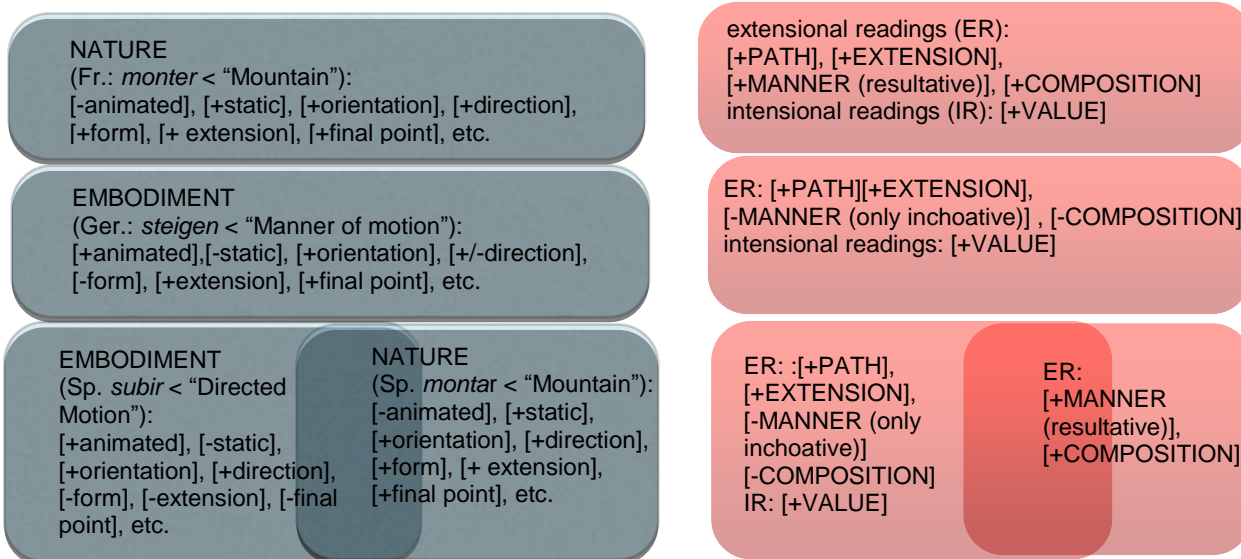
NATURE
(Fr.: *monter* < “Mountain”):
[-animated], [+static], [+orientation], [+direction], [+form], [+ extension], [+final point], etc.

extensional readings (ER):
[+PATH], [+EXTENSION],
[+MANNER (resultative)], [+COMPOSITION]
intensional readings (IR): [+VALUE]

EMBODIMENT
(Ger.: *steigen* < “Manner of motion”):
[+animated],[-static], [+orientation], [+/-direction], [-form], [+extension], [+final point], etc.

ER: [+PATH][+EXTENSION],
[-MANNER (only inchoative)] , [-COMPOSITION]
intensional readings: [+VALUE]

EMBODIMENT
(Sp. *subir* < “Directed Motion”):
[+animated], [-static], [+orientation], [+direction], [-form], [-extension], [-final point], etc.

NATURE
(Sp. *montar* < “Mountain”):
[-animated], [+static], [+orientation], [+direction], [+form], [+ extension], [+final point], etc.

ER: :[+PATH], [+EXTENSION], [-MANNER (only inchoative)] [-COMPOSITION] IR: [+VALUE]

ER:
[+MANNER (resultative)],
[+COMPOSITION]